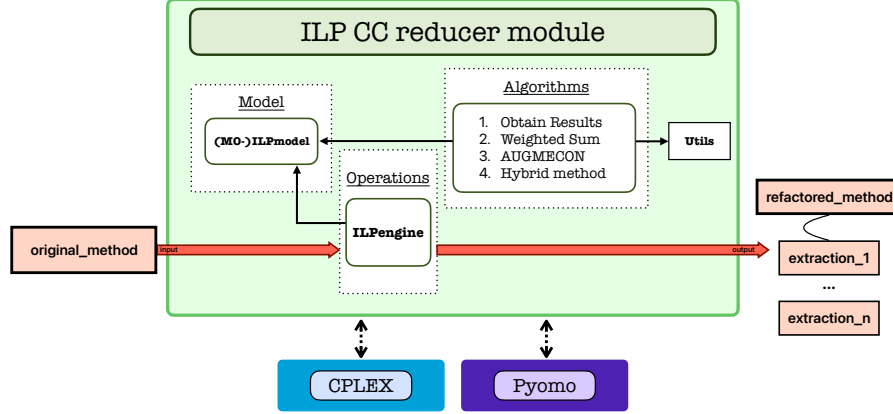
ILP CC reducer module

Model

(MO-)ILPmodel

Algorithms

1. Obtain Results
2. Weighted Sum
3. AUGMECON
4. Hybrid method

Utils

Operations

ILPengine

original_method

input

output

refactored_method

extraction_1

...

extraction_n

CPLEX

Pyomo